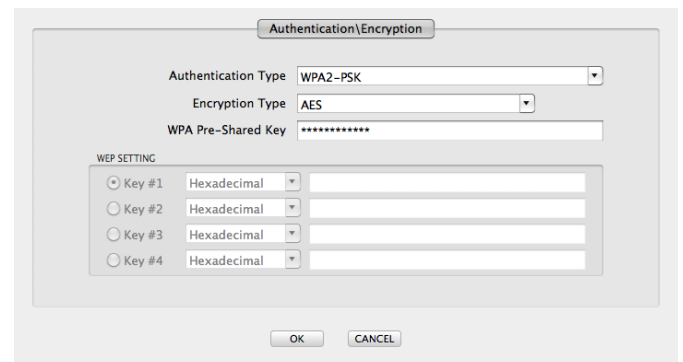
Authentication\Encryption

Authentication Type WPA2-PSK

Encryption Type AES

WPA Pre-Shared Key ************

WEP SETTING

Key #1 Hexadecimal

Key #2 Hexadecimal

Key #3 Hexadecimal

Key #4 Hexadecimal

OK CANCEL